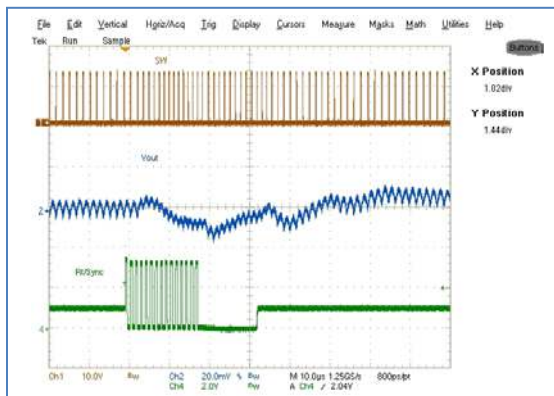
File Edit Vertical Horiz/Acq Trig Display Cursors Measure Masks Math Utilities Help
Tek Run Sample
Buttons
X Position
1.02div
Y Position
1.44div
SW
Vout
2
Rt/Sync
4
Ch1 10.0V Bw Ch2 20.0mV % Bw M 10.0µs 1.25GS/s 800ps/pt
Ch4 2.0V Bw A Ch4 / 2.04V